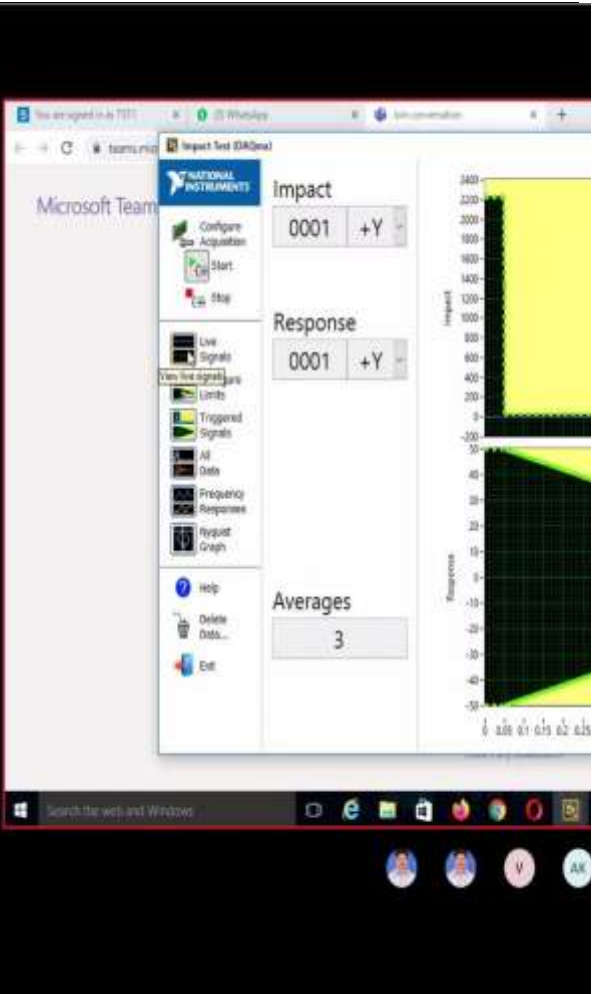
You are signed in As TSTI
(3) WhatsApp
Join conversation
teams.mic
Microsoft Team
Impact Test (DAQmx)
NATIONAL INSTRUMENTS
Configure Acquisition
Start
Stop
Live Signals
View live signals
Limits
Triggered Signals
All Data
Frequency Responses
Nyquist Graph
Help
Delete Data...
Exit
Impact
0001 +Y
Response
0001 +Y
Averages
3
2400
2200
2000
1800
1600
1400
1200
1000
800
600
400
200
0
-200
Impact
50
40
30
20
10
0
-10
-20
-30
-40
-50
Response
0 0.05 0.1 0.15 0.2 0.25
Search the web and Windows
V
AK